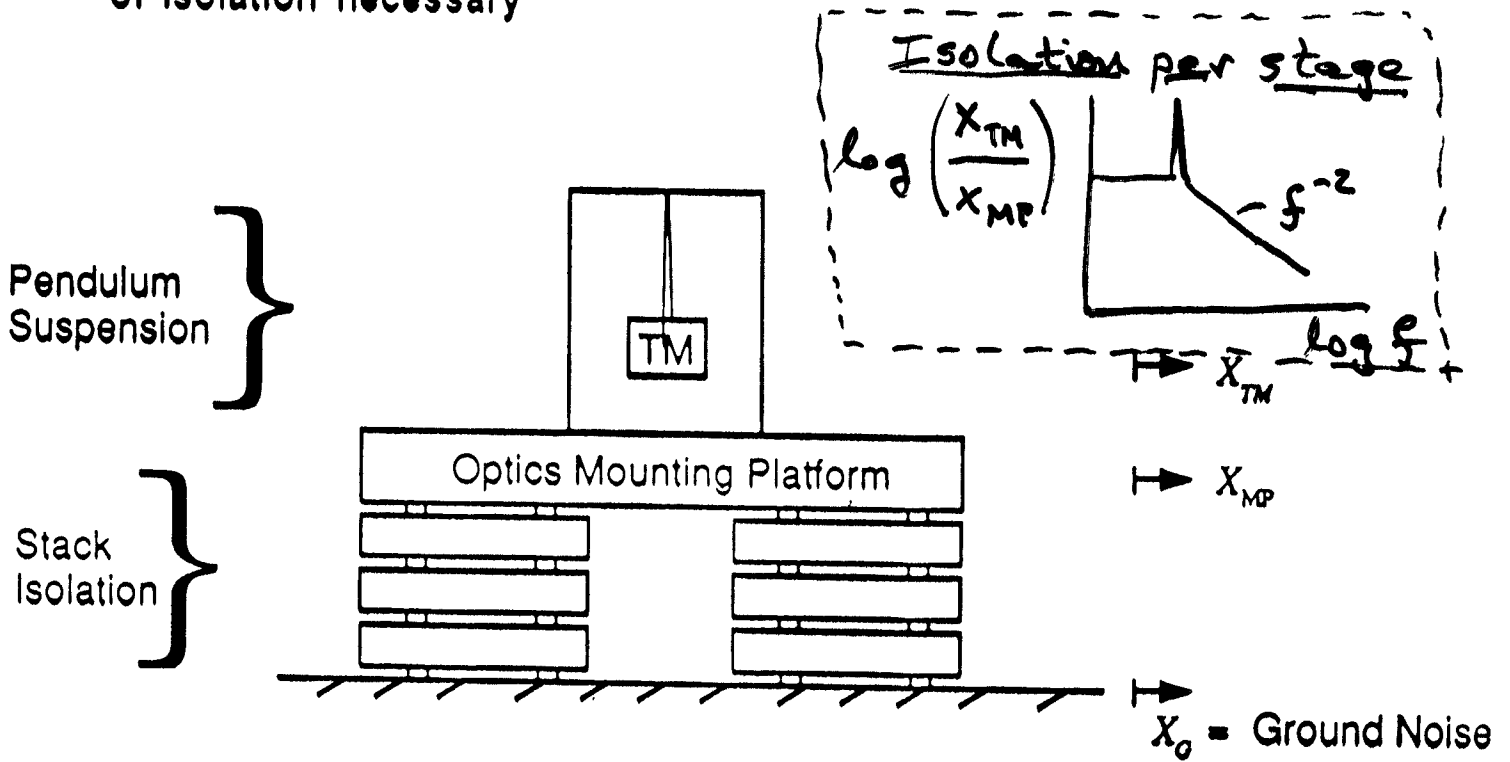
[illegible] of isolation necessary

Isolation per stage

$\log\left(\frac{x_{TM}}{x_{MP}}\right)$

$f^{-2}$

$\log f$

Pendulum Suspension

TM

$X_{TM}$

Optics Mounting Platform

$X_{MP}$

Stack Isolation

$X_0$ = Ground Noise